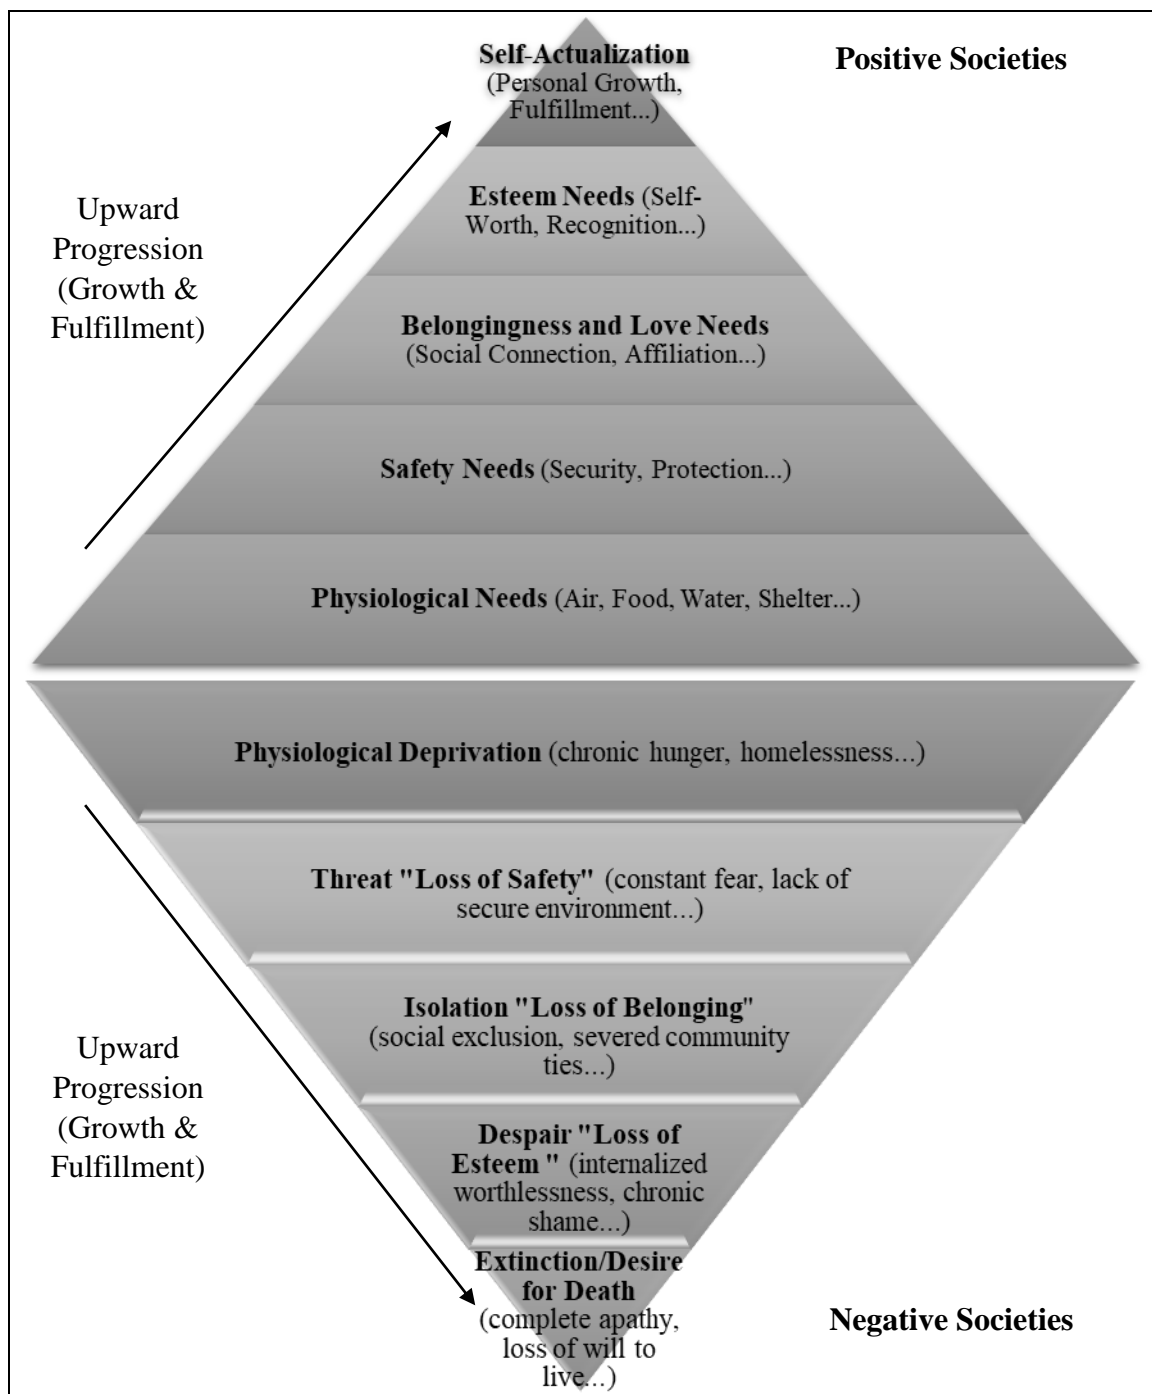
Self-Actualization (Personal Growth, Fulfillment...)

Positive Societies

Upward Progression (Growth & Fulfillment)

Esteem Needs (Self-Worth, Recognition...)

Belongingness and Love Needs (Social Connection, Affiliation...)

Safety Needs (Security, Protection...)

Physiological Needs (Air, Food, Water, Shelter...)

Physiological Deprivation (chronic hunger, homelessness...)

Threat "Loss of Safety" (constant fear, lack of secure environment...)

Upward Progression (Growth & Fulfillment)

Isolation "Loss of Belonging" (social exclusion, severed community ties...)

Despair "Loss of Esteem " (internalized worthlessness, chronic shame...)

Extinction/Desire for Death (complete apathy, loss of will to live...)

Negative Societies